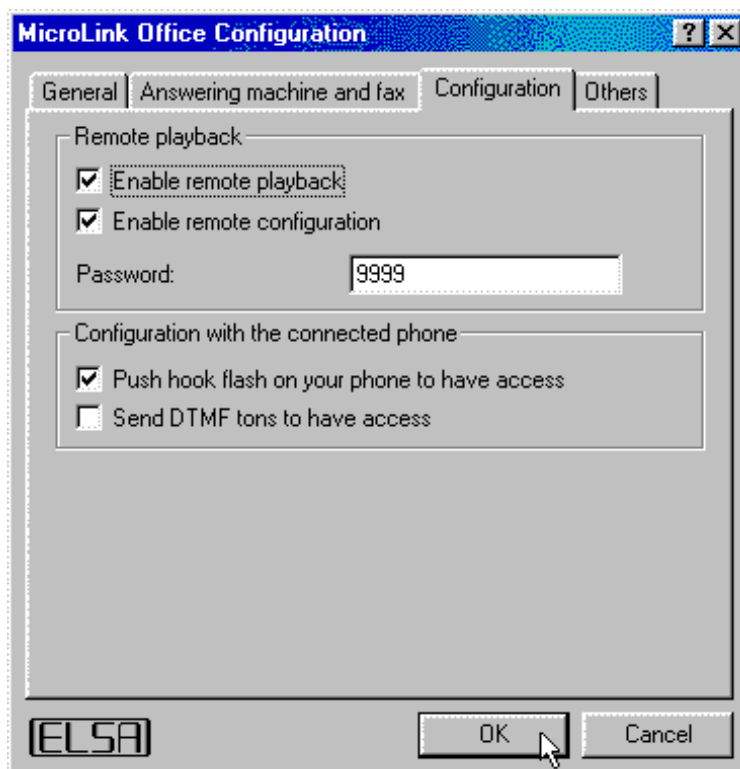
MicroLink Office Configuration

? X

General | Answering machine and fax | Configuration | Others

Remote playback

☑ Enable remote playback

☑ Enable remote configuration

Password: 9999

Configuration with the connected phone

☑ Push hook flash on your phone to have access

☐ Send DTMF tons to have access

ELSA

OK

Cancel